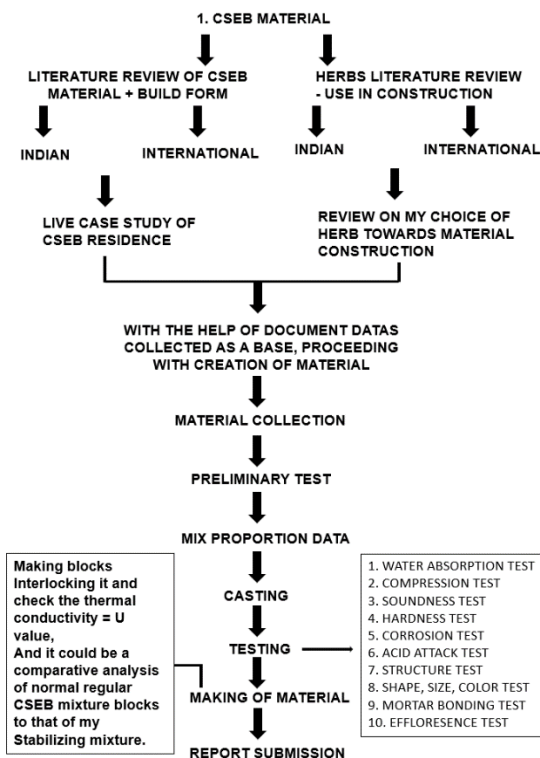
1. CSEB MATERIAL

LITERATURE REVIEW OF CSEB MATERIAL + BUILD FORM

HERBS LITERATURE REVIEW - USE IN CONSTRUCTION

INDIAN

INTERNATIONAL

INDIAN

INTERNATIONAL

LIVE CASE STUDY OF CSEB RESIDENCE

REVIEW ON MY CHOICE OF HERB TOWARDS MATERIAL CONSTRUCTION

WITH THE HELP OF DOCUMENT DATAS COLLECTED AS A BASE, PROCEEDING WITH CREATION OF MATERIAL

MATERIAL COLLECTION

PRELIMINARY TEST

MIX PROPORTION DATA

Making blocks Interlocking it and check the thermal conductivity = U value,
And it could be a comparative analysis of normal regular CSEB mixture blocks to that of my Stabilizing mixture.

CASTING

TESTING

MAKING OF MATERIAL

REPORT SUBMISSION

1. WATER ABSORPTION TEST
2. COMPRESSION TEST
3. SOUNDNESS TEST
4. HARDNESS TEST
5. CORROSION TEST
6. ACID ATTACK TEST
7. STRUCTURE TEST
8. SHAPE, SIZE, COLOR TEST
9. MORTAR BONDING TEST
10. EFFLORESENCE TEST